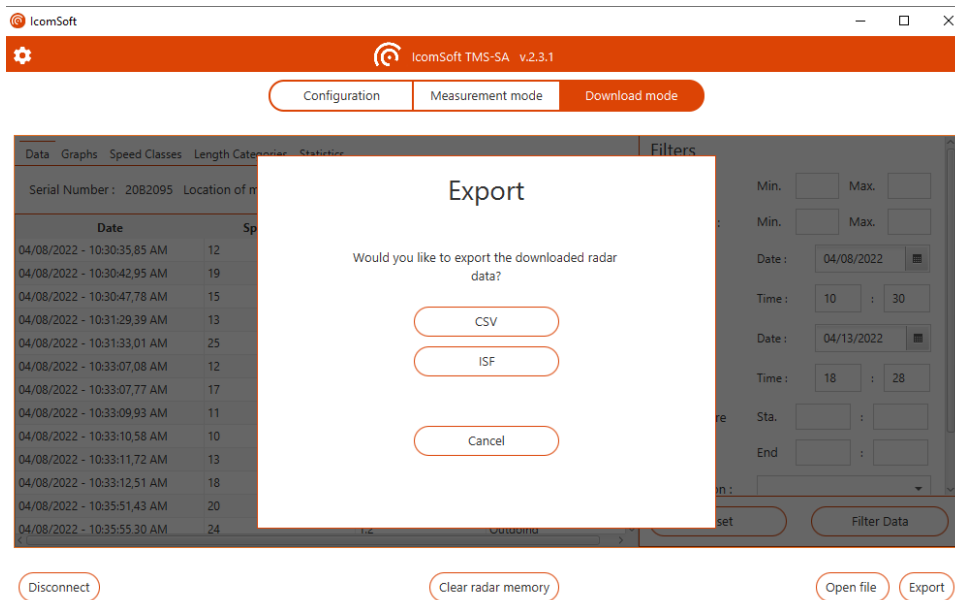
IcomSoft

IcomSoft TMS-SA v.2.3.1

Configuration | Measurement mode | Download mode

Data Graphs Speed Classes Length Categories Statistics

Serial Number : 20B2095 Location of m

| Date | Sp |
|---|---|
| 04/08/2022 - 10:30:35,85 AM | 12 |
| 04/08/2022 - 10:30:42,95 AM | 19 |
| 04/08/2022 - 10:30:47,78 AM | 15 |
| 04/08/2022 - 10:31:29,39 AM | 13 |
| 04/08/2022 - 10:31:33,01 AM | 25 |
| 04/08/2022 - 10:33:07,08 AM | 12 |
| 04/08/2022 - 10:33:07,77 AM | 17 |
| 04/08/2022 - 10:33:09,93 AM | 11 |
| 04/08/2022 - 10:33:10,58 AM | 10 |
| 04/08/2022 - 10:33:11,72 AM | 13 |
| 04/08/2022 - 10:33:12,51 AM | 18 |
| 04/08/2022 - 10:35:51,43 AM | 20 |
| 04/08/2022 - 10:35:55,30 AM | 24 |

1.2 Outbound

Filters

Min. Max.

Min. Max.

Date : 04/08/2022

Time : 10 : 30

Date : 04/13/2022

Time : 18 : 28

re Sta. :

End :

on :

set

Filter Data

Export

Would you like to export the downloaded radar data?

CSV

ISF

Cancel

Disconnect

Clear radar memory

Open file

Export